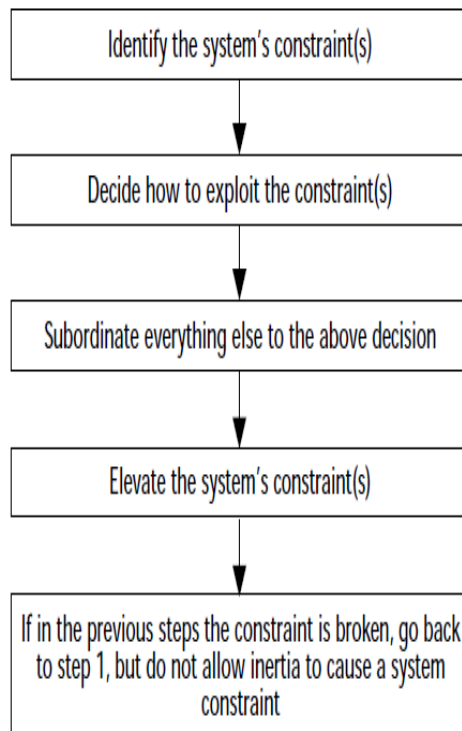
Identify the system's constraint(s)

Decide how to exploit the constraint(s)

Subordinate everything else to the above decision

Elevate the system's constraint(s)

If in the previous steps the constraint is broken, go back to step 1, but do not allow inertia to cause a system constraint